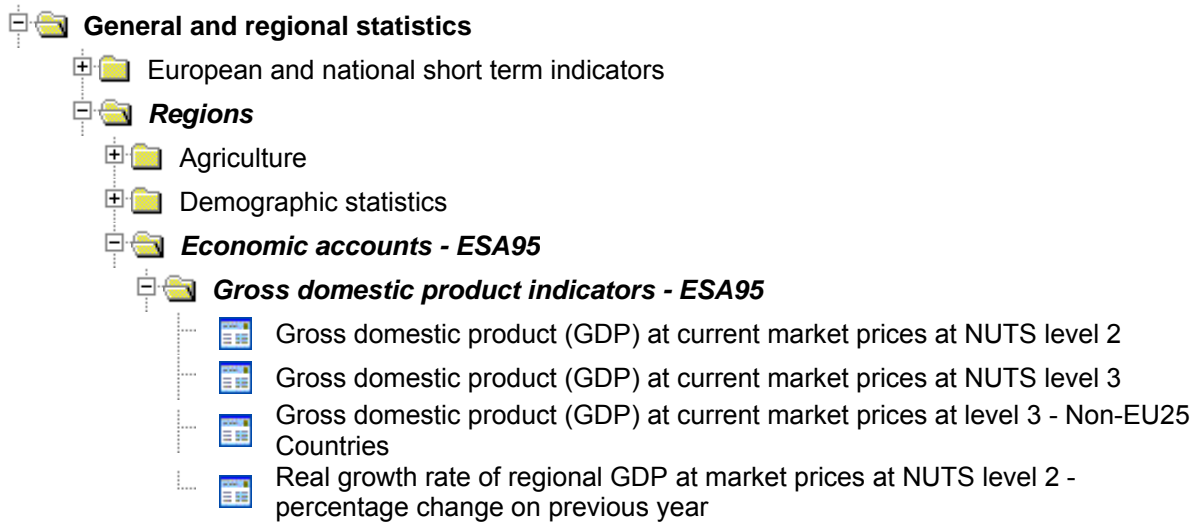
General and regional statistics

European and national short term indicators

Regions

Agriculture

Demographic statistics

Economic accounts - ESA95

Gross domestic product indicators - ESA95

Gross domestic product (GDP) at current market prices at NUTS level 2

Gross domestic product (GDP) at current market prices at NUTS level 3

Gross domestic product (GDP) at current market prices at level 3 - Non-EU25 Countries

Real growth rate of regional GDP at market prices at NUTS level 2 - percentage change on previous year